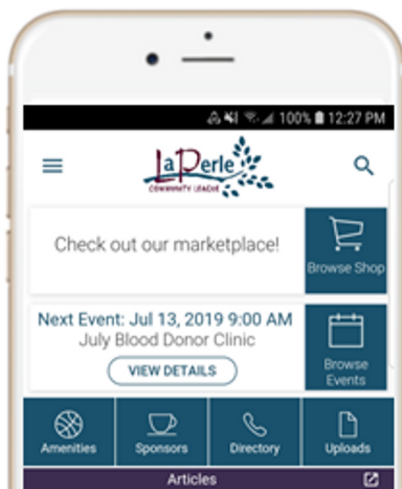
100% 12:27 PM

La Perle
COMMUNITY LEAGUE

Check out our marketplace!

Browse Shop

Next Event: Jul 13, 2019 9:00 AM
July Blood Donor Clinic

VIEW DETAILS

Browse Events

Amenities

Sponsors

Directory

Uploads

Articles